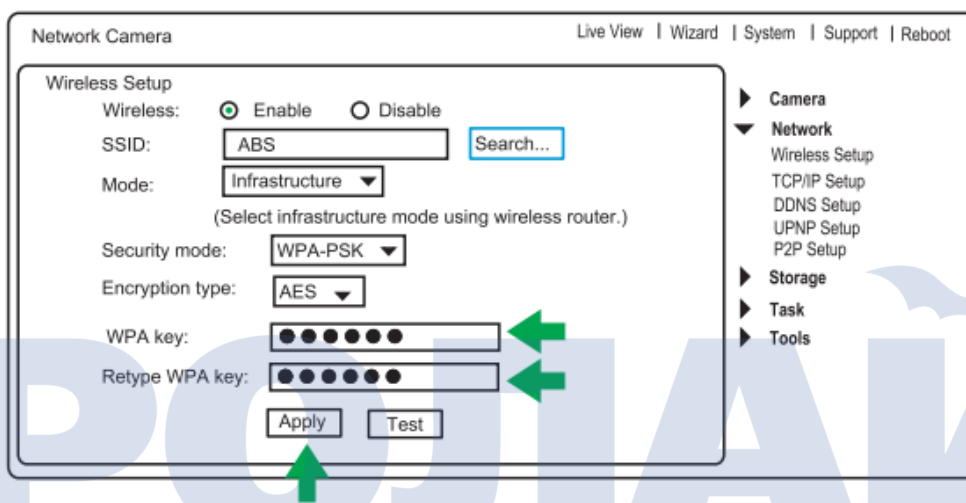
Network Camera

Live View | Wizard | System | Support | Reboot

Wireless Setup

Wireless: Enable Disable

SSID: ABS Search...

Mode: Infrastructure

(Select infrastructure mode using wireless router.)

Security mode: WPA-PSK

Encryption type: AES

WPA key: ●●●●●●

Retype WPA key: ●●●●●●

Apply Test

Camera

Network

Wireless Setup

TCP/IP Setup

DDNS Setup

UPNP Setup

P2P Setup

Storage

Task

Tools

POJIAK